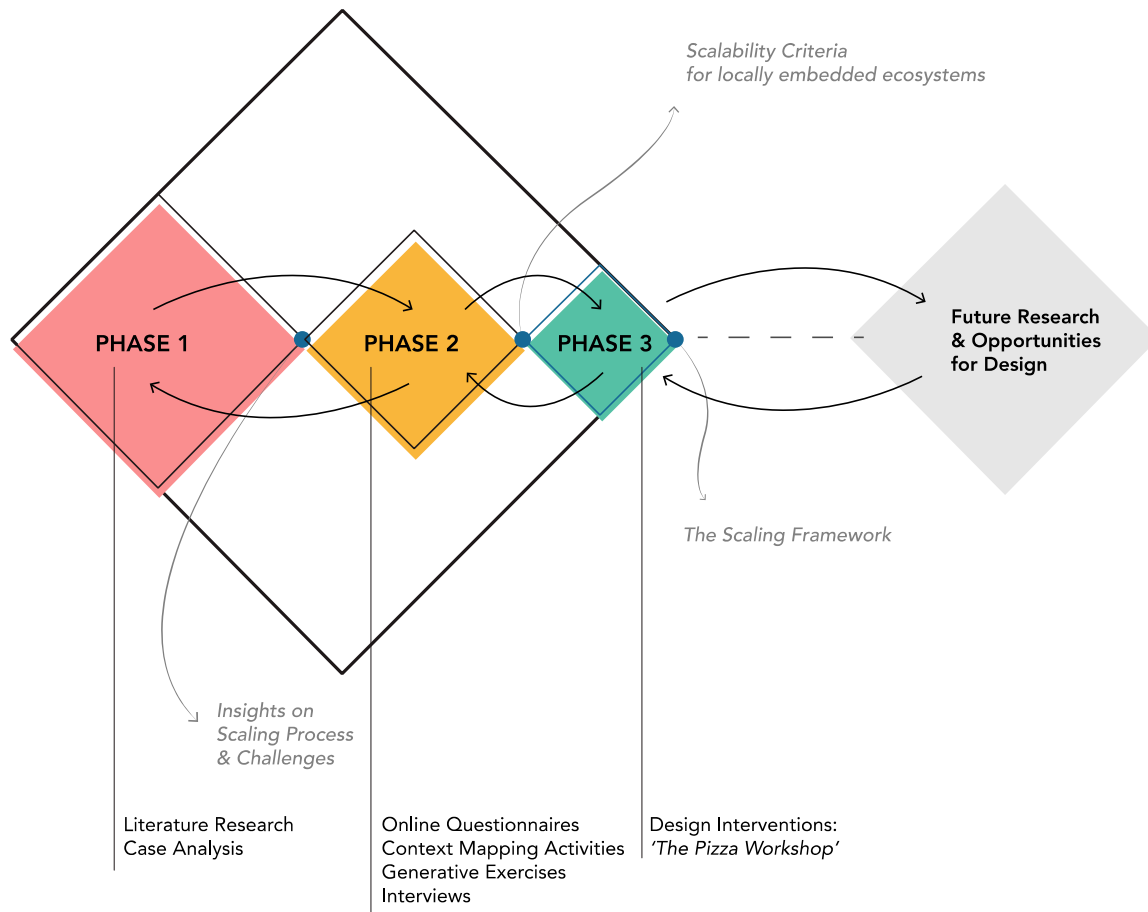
Scalability Criteria
for locally embedded ecosystems

PHASE 1

PHASE 2

PHASE 3

Future Research
& Opportunities
for Design

The Scaling Framework

Insights on
Scaling Process
& Challenges

Literature Research
Case Analysis

Online Questionnaires
Context Mapping Activities
Generative Exercises
Interviews

Design Interventions:
'The Pizza Workshop'